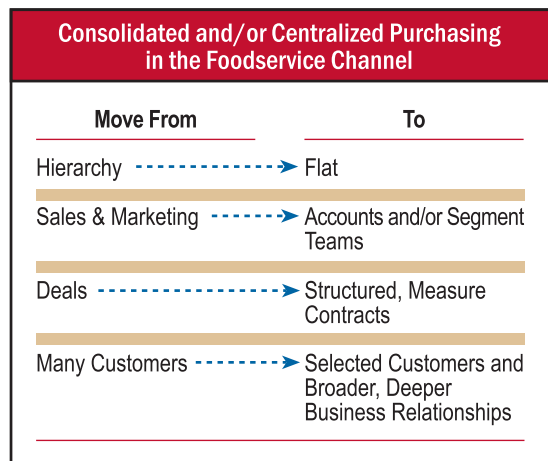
Consolidated and/or Centralized Purchasing in the Foodservice Channel

| Move From | To |
|---|---|
| Hierarchy | Flat |
| Sales & Marketing | Accounts and/or Segment Teams |
| Deals | Structured, Measure Contracts |
| Many Customers | Selected Customers and Broader, Deeper Business Relationships |